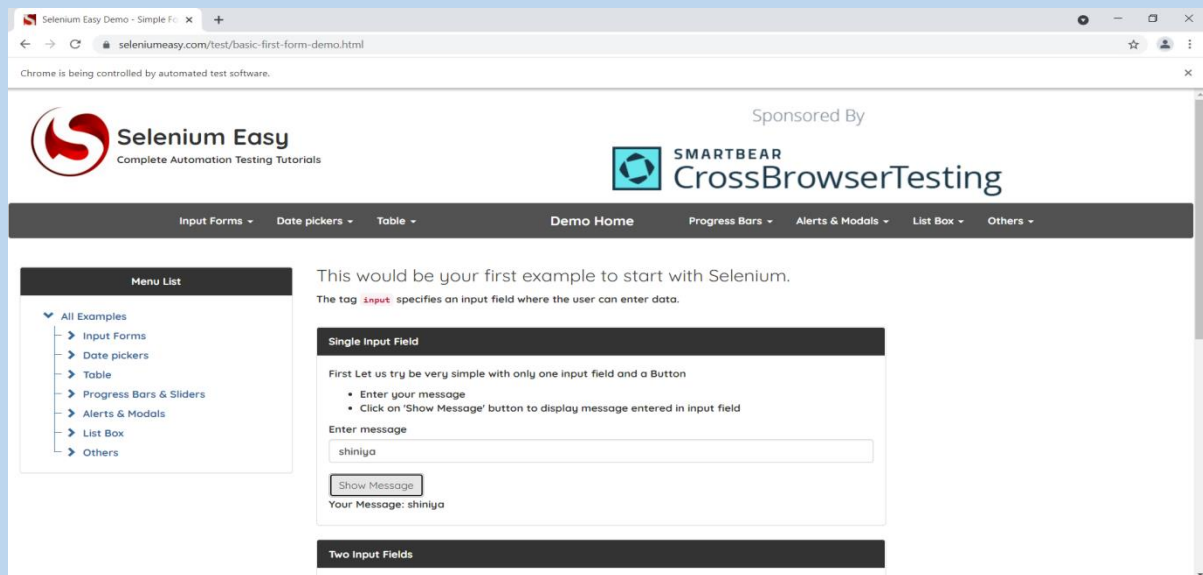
Selenium Easy Demo - Simple Fo ×
+
seleniumeasy.com/test/basic-first-form-demo.html
Chrome is being controlled by automated test software.
×

Selenium Easy
Complete Automation Testing Tutorials

Sponsored By
SMARTBEAR
CrossBrowserTesting

Input Forms ▾ Date pickers ▾ Table ▾ Demo Home Progress Bars ▾ Alerts & Modals ▾ List Box ▾ Others ▾

Menu List
All Examples
Input Forms
Date pickers
Table
Progress Bars & Sliders
Alerts & Modals
List Box
Others

This would be your first example to start with Selenium.
The tag input specifies an input field where the user can enter data.

Single Input Field
First Let us try be very simple with only one input field and a Button
• Enter your message
• Click on 'Show Message' button to display message entered in input field
Enter message
shiniya
Show Message
Your Message: shiniya

Two Input Fields